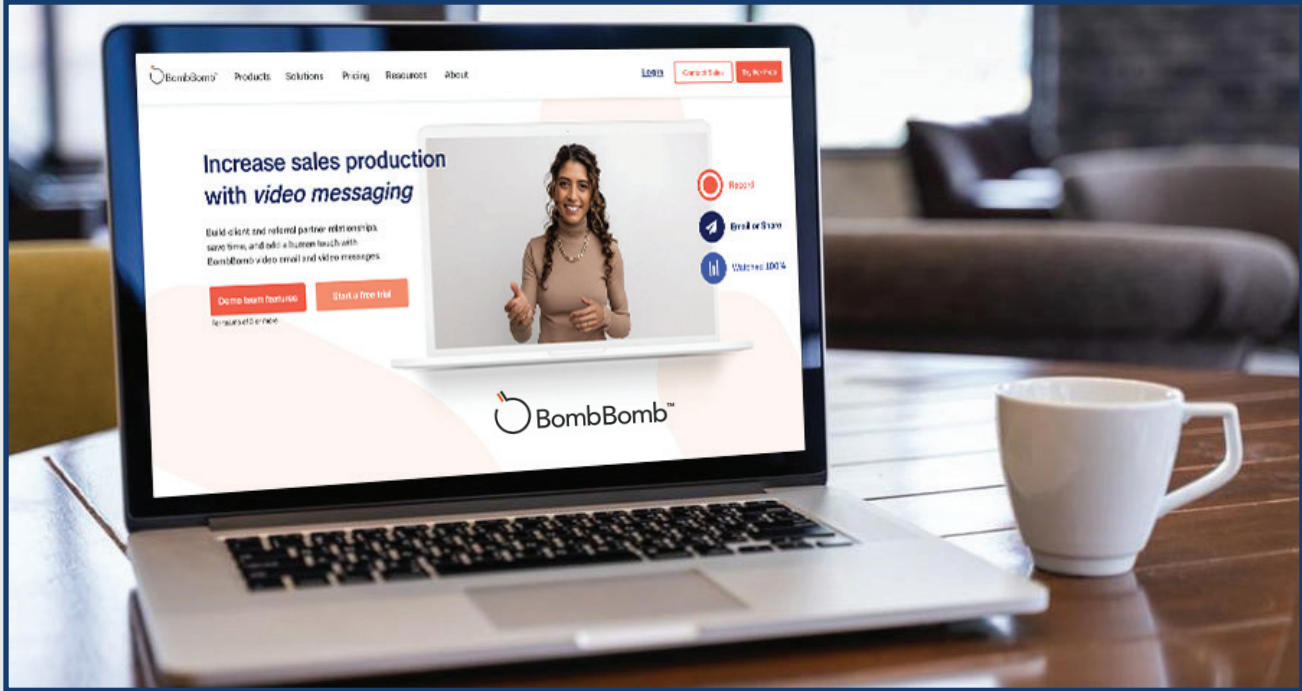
BombBomb Products Solutions Pricing Resources About

Login Contact Sales Try for Free

Increase sales production with *video messaging*

Build client and referral partner relationships, save time, and add a human touch with BombBomb video email and video messages.

Demo team features Start a free trial

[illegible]

Record

Email or Share

Watched 100%

BombBomb™